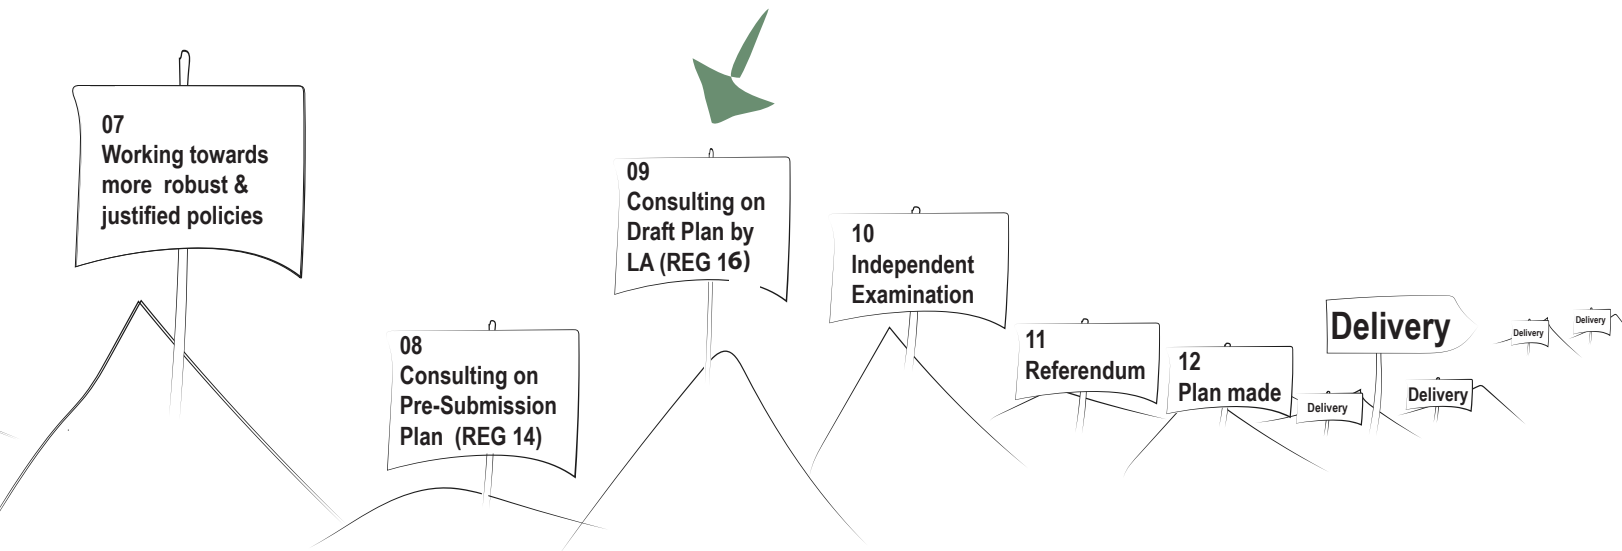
07
Working towards more robust & justified policies

08
Consulting on Pre-Submission Plan (REG 14)

09
Consulting on Draft Plan by LA (REG 16)

10
Independent Examination

11
Referendum

12
Plan made

Delivery

Delivery

Delivery

Delivery

Delivery